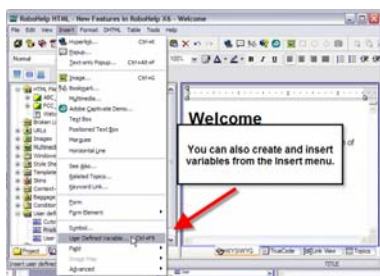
RoboHelp HTML - New Features in RoboHelp X6 - Welcome

File Edit View Insert Format DHTML Table Tools Help

Normal

Hyperlink... Ctrl+K
Popup...
Text-only Popup... Ctrl+Alt+K
Image... Ctrl+G
Bookmark...
Multimedia...
Adobe Captivate Demo...
Text Box
Positioned Text Box
Marquee
Horizontal Line
See Also...
Related Topics...
Keyword Link...
Form
Form Element
Symbol...
User Defined Variable... Ctrl+F5
Field
Image Map
Advanced

HTML Files
Broken Li
URLs
Images
Multimedi
Windows
Style She
Template
Skins
Context-
Baggage
Condition
User defi

Welcome

You can also create and insert variables from the Insert menu.

WYSIWYG TrueCode Link View Topics

Insert user defined

TITLE